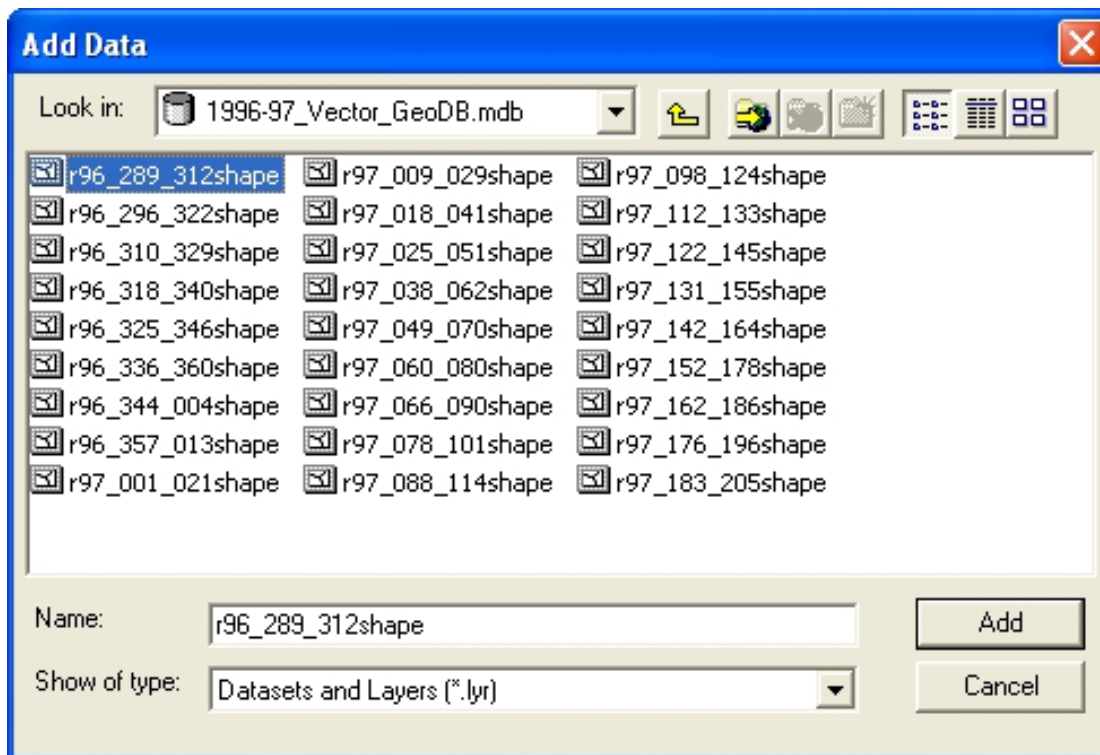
Add Data

Look in: 1996-97_Vector_GeoDB.mdb

r96_289_312shape
r96_296_322shape
r96_310_329shape
r96_318_340shape
r96_325_346shape
r96_336_360shape
r96_344_004shape
r96_357_013shape
r97_001_021shape

r97_009_029shape
r97_018_041shape
r97_025_051shape
r97_038_062shape
r97_049_070shape
r97_060_080shape
r97_066_090shape
r97_078_101shape
r97_088_114shape

r97_098_124shape
r97_112_133shape
r97_122_145shape
r97_131_155shape
r97_142_164shape
r97_152_178shape
r97_162_186shape
r97_176_196shape
r97_183_205shape

Name: r96_289_312shape
Add

Show of type: Datasets and Layers (*.lyr)
Cancel